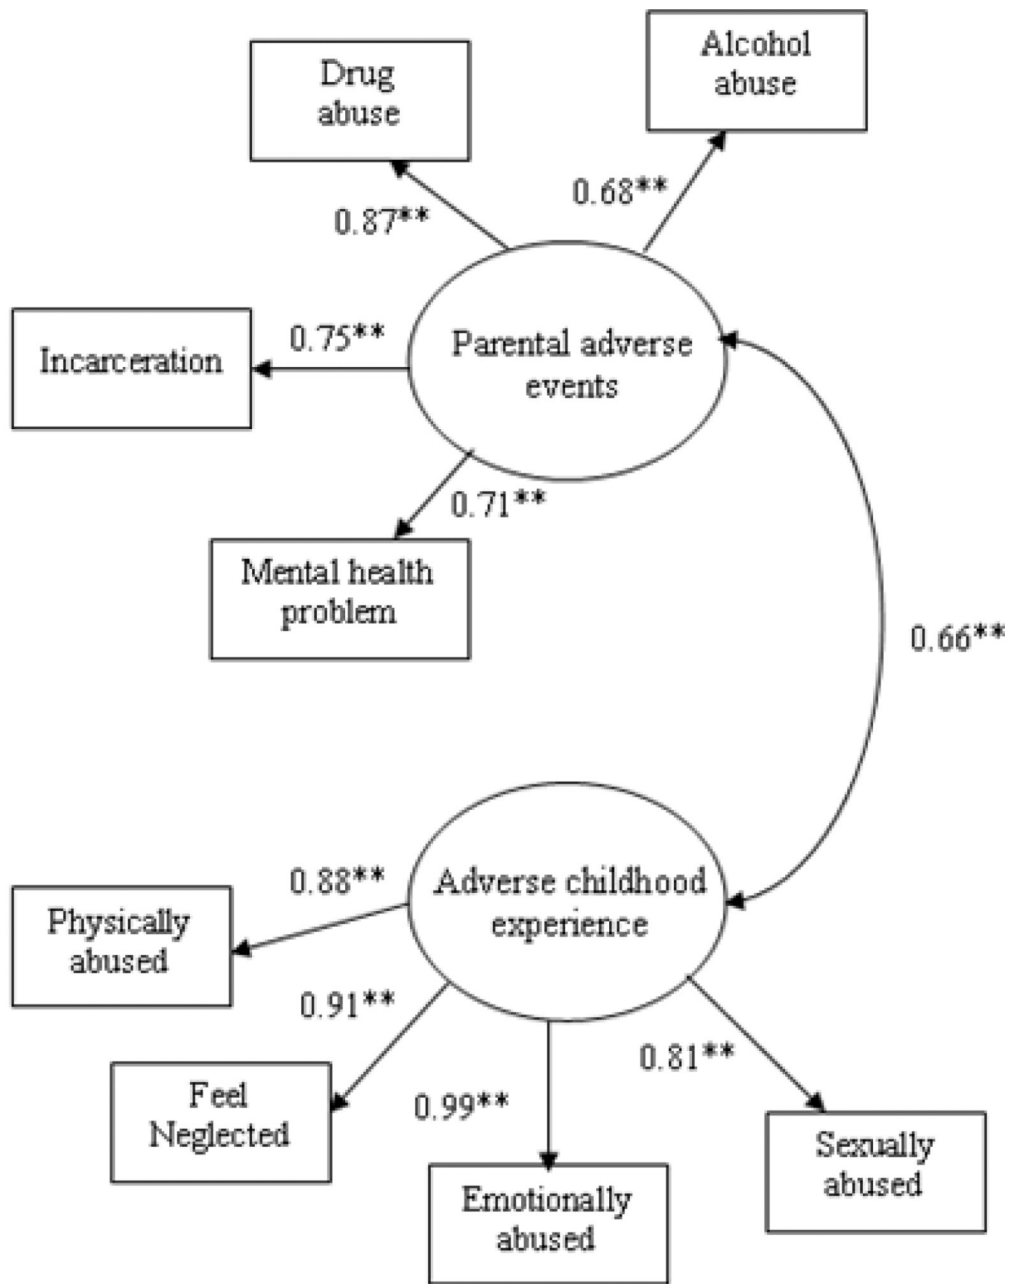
Drug abuse

Alcohol abuse

0.87**

0.68**

Incarceration

0.75**

Parental adverse events

0.71**

Mental health problem

0.66**

0.88**

Adverse childhood experience

Physically abused

0.91**

0.81**

Feel Neglected

0.99**

Sexually abused

Emotionally abused